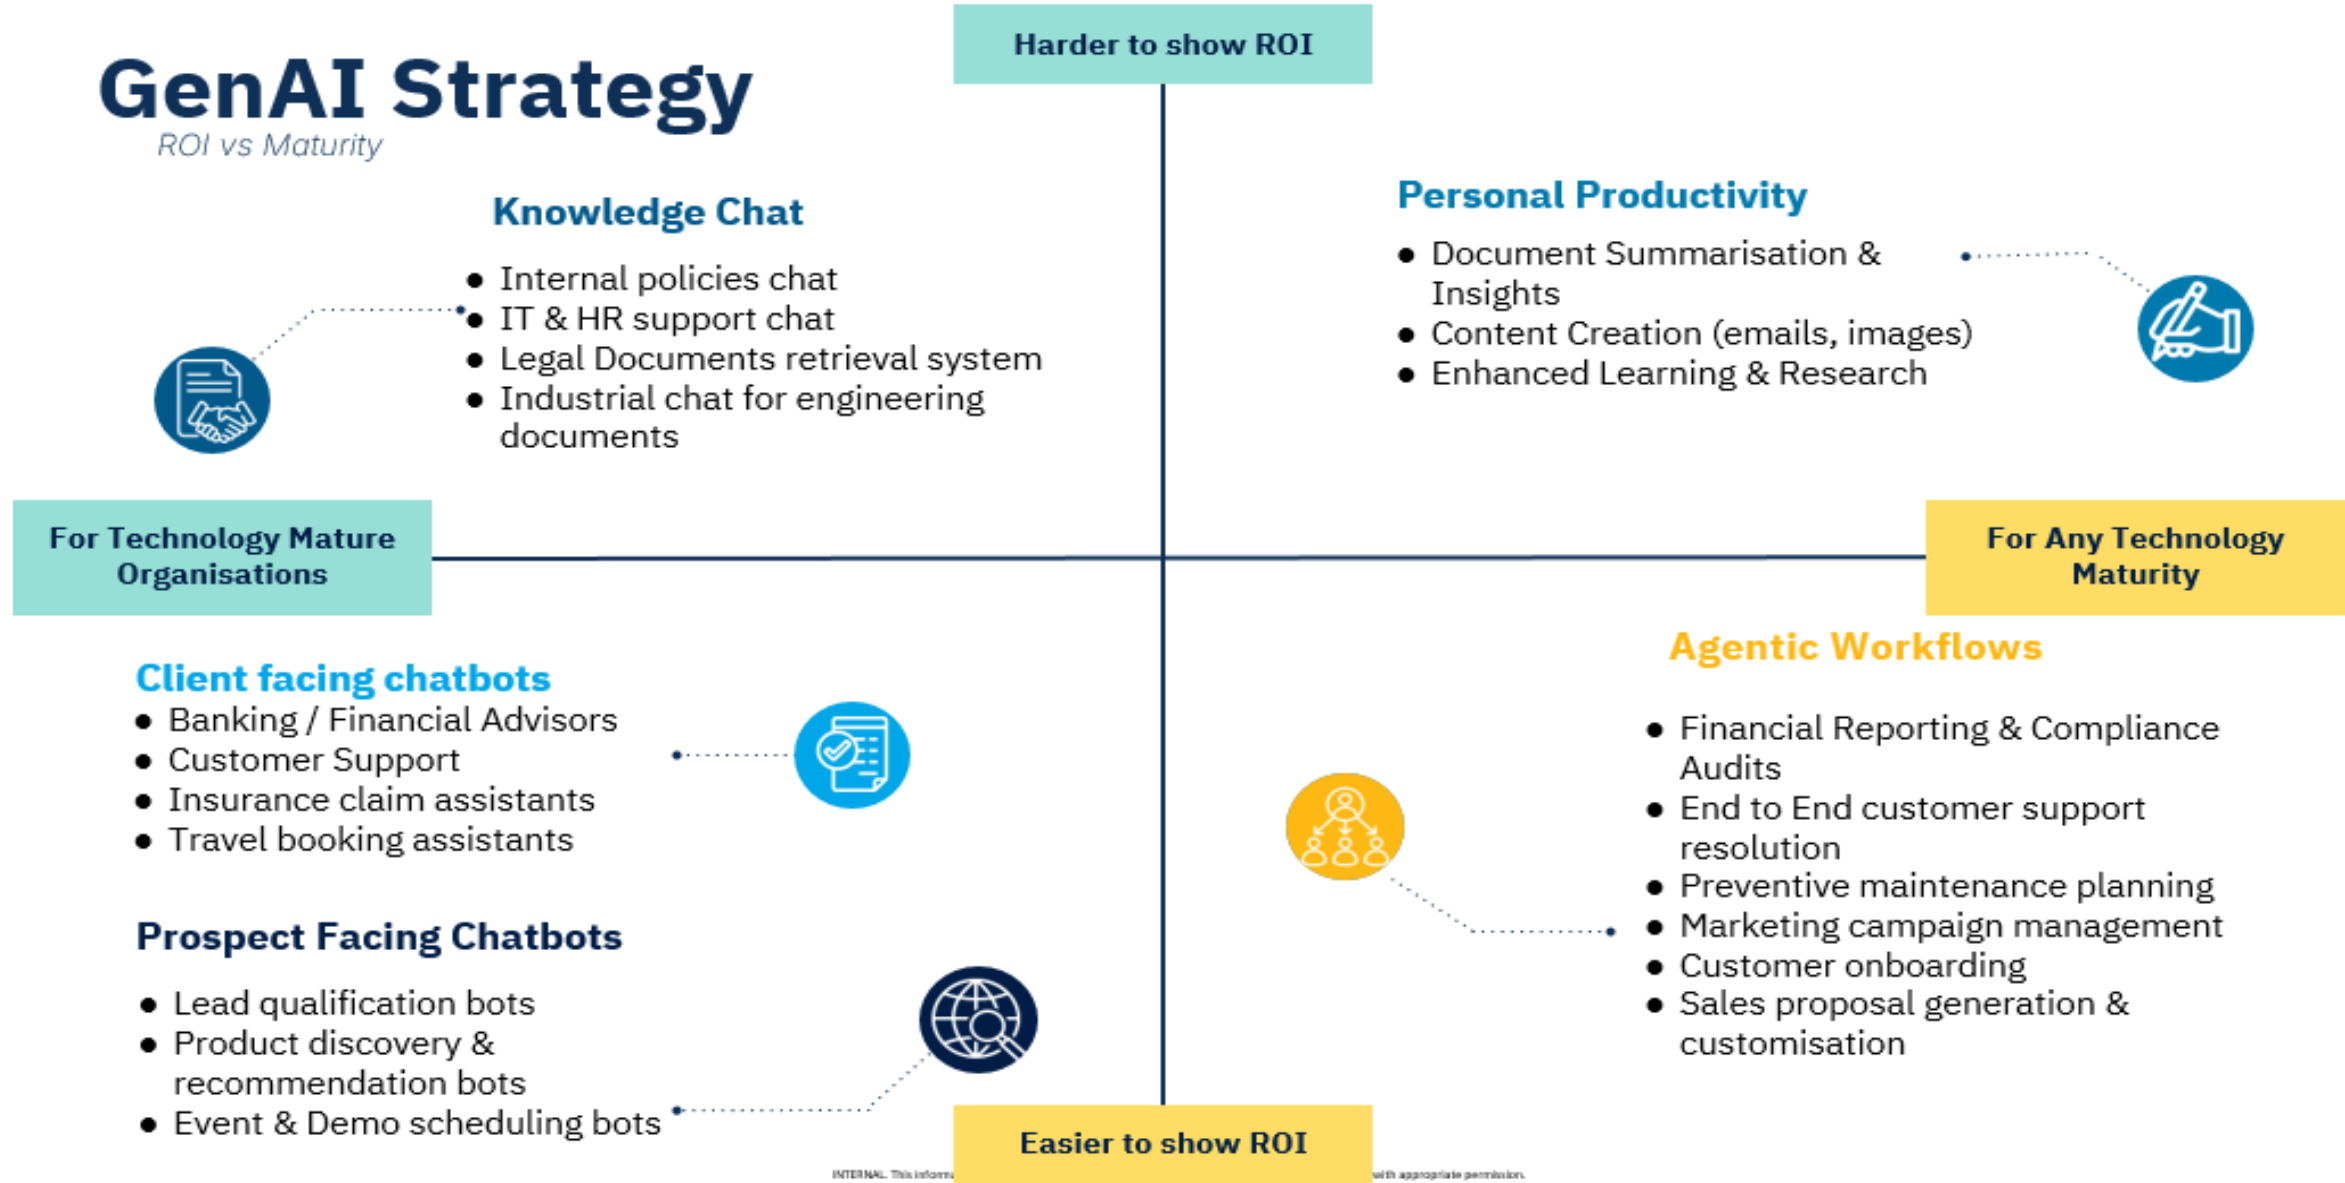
GenAI Strategy
ROI vs Maturity

Harder to show ROI

Knowledge Chat

- Internal policies chat
- IT & HR support chat
- Legal Documents retrieval system
- Industrial chat for engineering documents

Personal Productivity

- Document Summarisation & Insights
- Content Creation (emails, images)
- Enhanced Learning & Research

For Technology Mature Organisations

For Any Technology Maturity

Client facing chatbots

- Banking / Financial Advisors
- Customer Support
- Insurance claim assistants
- Travel booking assistants

Prospect Facing Chatbots

- Lead qualification bots
- Product discovery & recommendation bots
- Event & Demo scheduling bots

Agentic Workflows

- Financial Reporting & Compliance Audits
- End to End customer support resolution
- Preventive maintenance planning
- Marketing campaign management
- Customer onboarding
- Sales proposal generation & customisation

Easier to show ROI

INTERNAL. This informa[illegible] with appropriate permission.